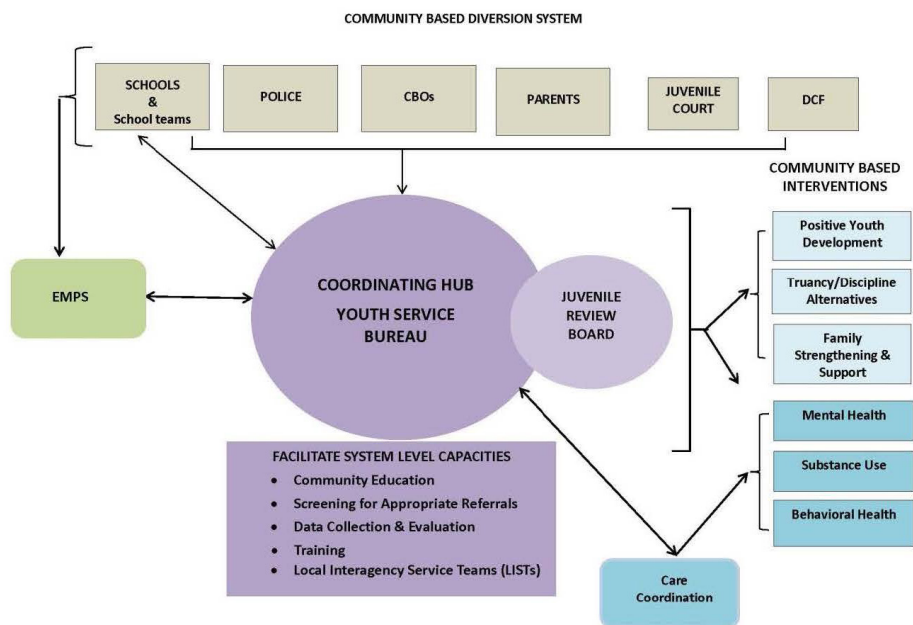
COMMUNITY BASED DIVERSION SYSTEM

SCHOOLS & School teams

POLICE

CBOs

PARENTS

JUVENILE COURT

DCF

COMMUNITY BASED INTERVENTIONS

EMPS

COORDINATING HUB YOUTH SERVICE BUREAU

JUVENILE REVIEW BOARD

Positive Youth Development

Truancy/Discipline Alternatives

Family Strengthening & Support

Mental Health

Substance Use

Behavioral Health

FACILITATE SYSTEM LEVEL CAPACITIES
- Community Education
- Screening for Appropriate Referrals
- Data Collection & Evaluation
- Training
- Local Interagency Service Teams (LISTs)

Care Coordination